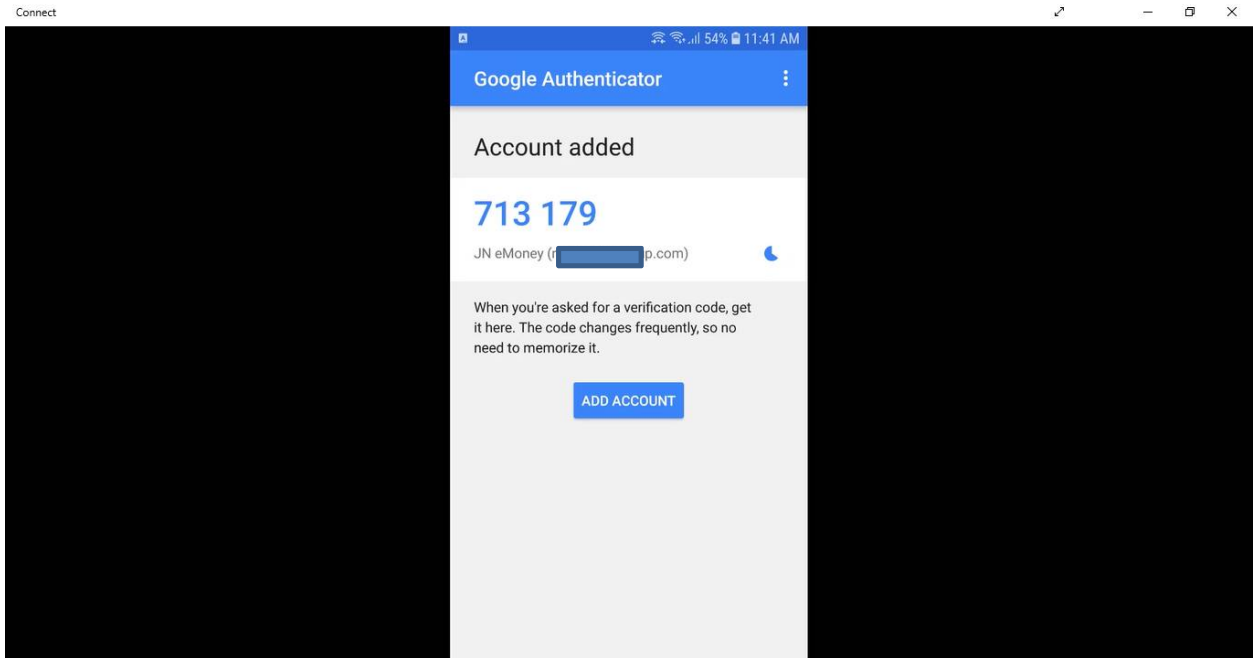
Connect

54% 11:41 AM

Google Authenticator

Account added

713 179

JN eMoney (r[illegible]p.com)

When you're asked for a verification code, get it here. The code changes frequently, so no need to memorize it.

ADD ACCOUNT